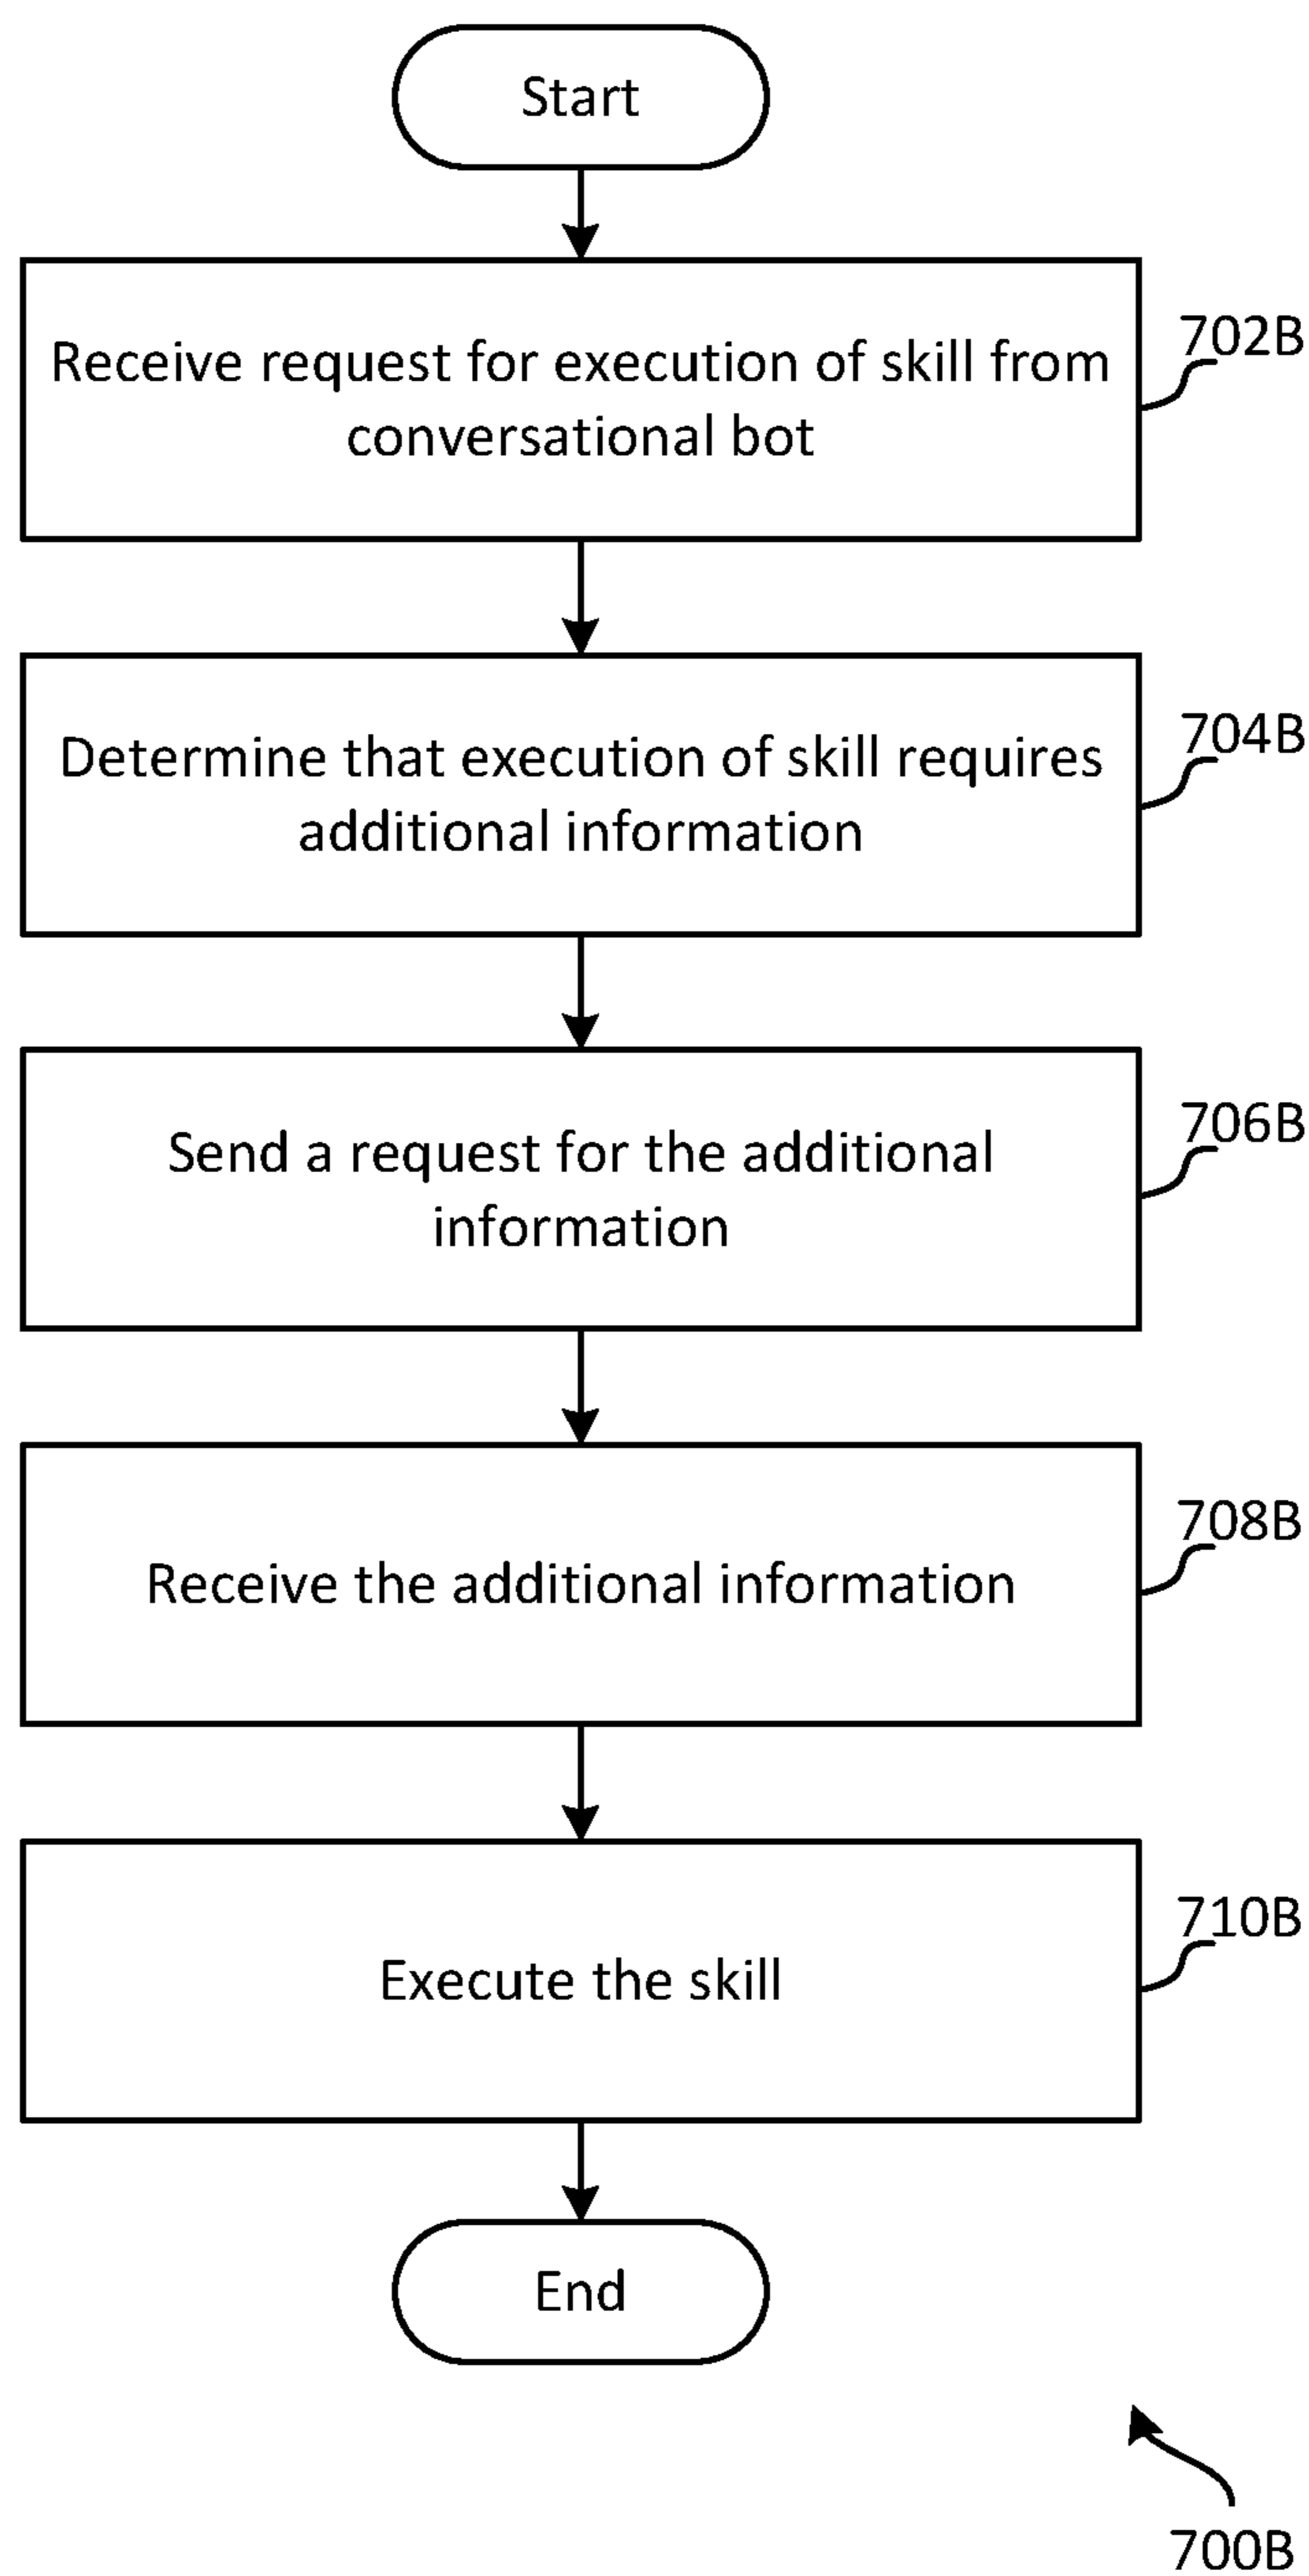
Start

Receive request for execution of skill from conversational bot

702B

Determine that execution of skill requires additional information

704B

Send a request for the additional information

706B

Receive the additional information

708B

Execute the skill

710B

End

700B